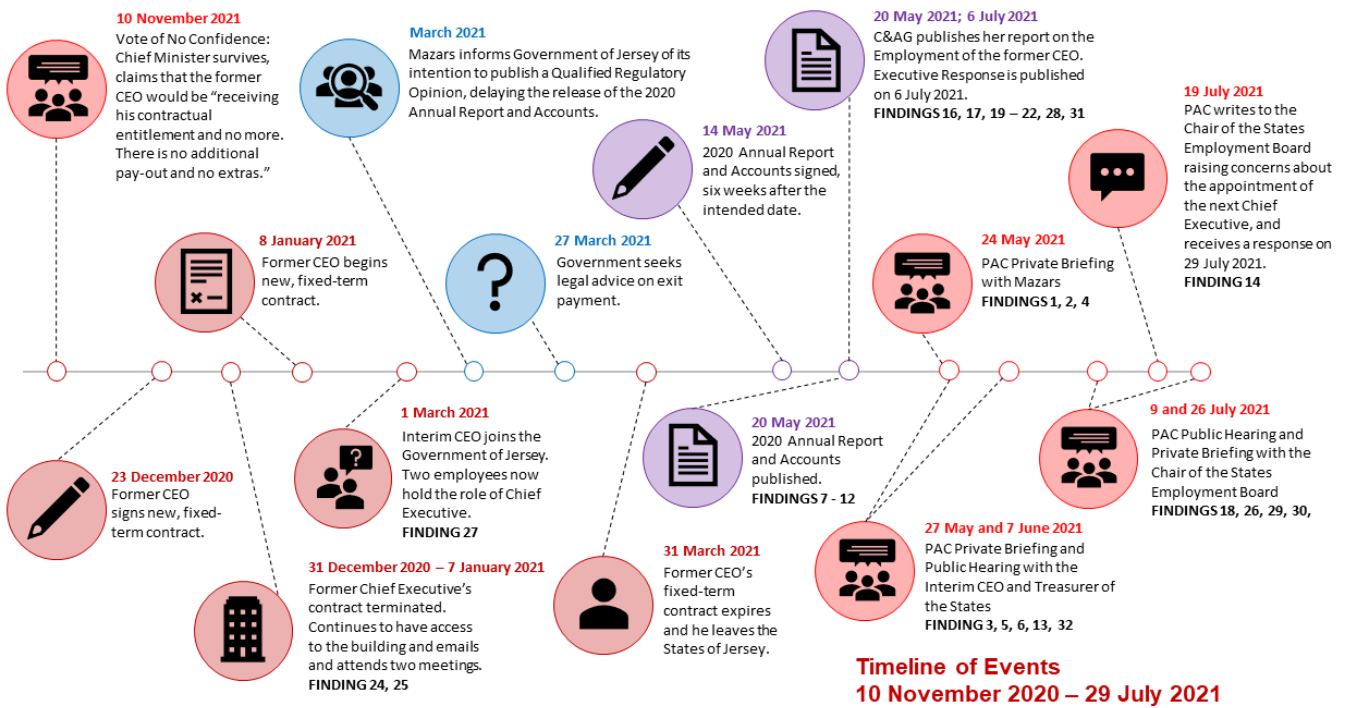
10 November 2021
Vote of No Confidence: Chief Minister survives, claims that the former CEO would be "receiving his contractual entitlement and no more. There is no additional pay-out and no extras."

March 2021
Mazars informs Government of Jersey of its intention to publish a Qualified Regulatory Opinion, delaying the release of the 2020 Annual Report and Accounts.

20 May 2021; 6 July 2021
C&AG publishes her report on the Employment of the former CEO. Executive Response is published on 6 July 2021.
FINDINGS 16, 17, 19 – 22, 28, 31

19 July 2021
PAC writes to the Chair of the States Employment Board raising concerns about the appointment of the next Chief Executive, and receives a response on 29 July 2021.
FINDING 14

14 May 2021
2020 Annual Report and Accounts signed, six weeks after the intended date.

8 January 2021
Former CEO begins new, fixed-term contract.

27 March 2021
Government seeks legal advice on exit payment.

24 May 2021
PAC Private Briefing with Mazars
FINDINGS 1, 2, 4

1 March 2021
Interim CEO joins the Government of Jersey. Two employees now hold the role of Chief Executive.
FINDING 27

20 May 2021
2020 Annual Report and Accounts published.
FINDINGS 7 - 12

9 and 26 July 2021
PAC Public Hearing and Private Briefing with the Chair of the States Employment Board
FINDINGS 18, 26, 29, 30,

23 December 2020
Former CEO signs new, fixed-term contract.

31 December 2020 – 7 January 2021
Former Chief Executive's contract terminated. Continues to have access to the building and emails and attends two meetings.
FINDING 24, 25

31 March 2021
Former CEO's fixed-term contract expires and he leaves the States of Jersey.

27 May and 7 June 2021
PAC Private Briefing and Public Hearing with the Interim CEO and Treasurer of the States
FINDING 3, 5, 6, 13, 32

Timeline of Events
10 November 2020 – 29 July 2021